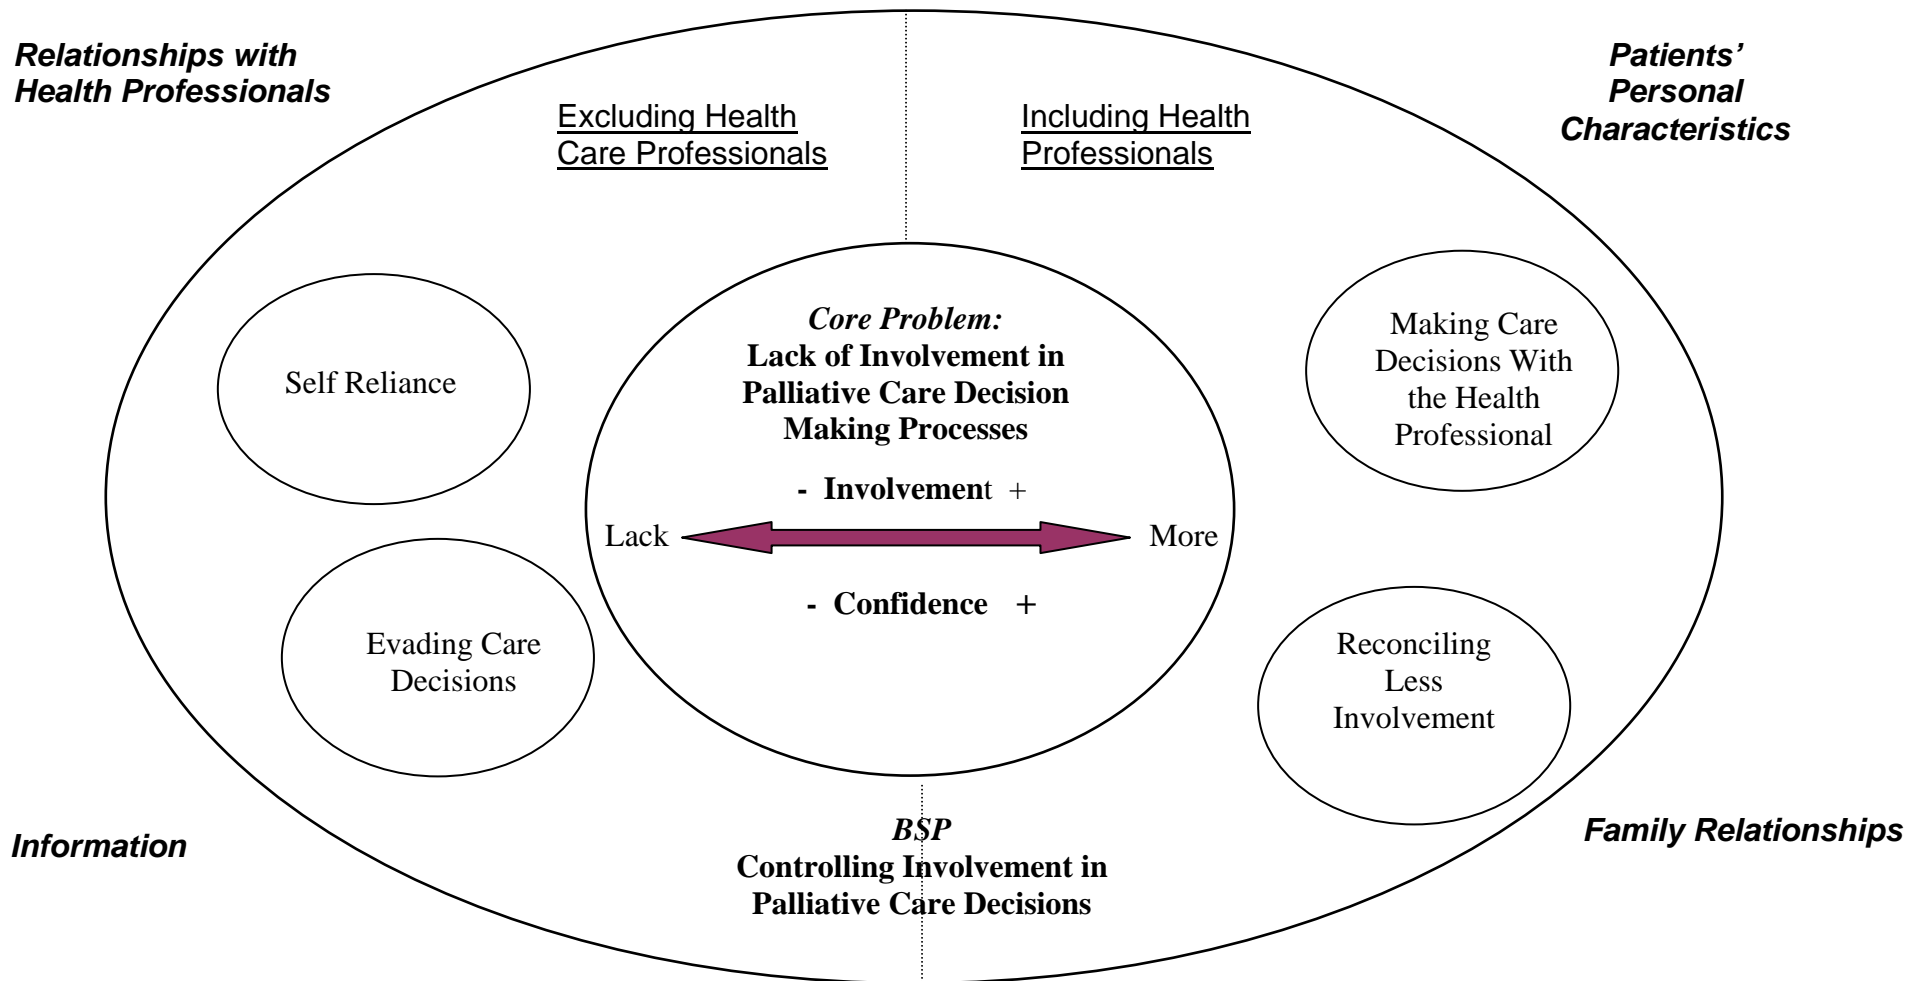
Relationships with Health Professionals

Excluding Health Care Professionals

Including Health Professionals

Patients' Personal Characteristics

Self Reliance

Core Problem:
Lack of Involvement in Palliative Care Decision Making Processes

- Involvement +

Lack

More

- Confidence +

Making Care Decisions With the Health Professional

Evading Care Decisions

Reconciling Less Involvement

Information

BSP
Controlling Involvement in Palliative Care Decisions

Family Relationships